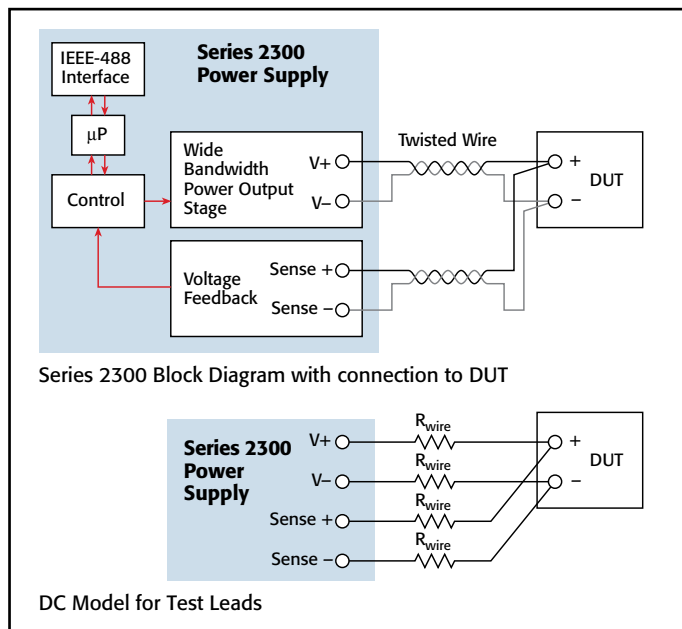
IEEE-488 Interface

Series 2300 Power Supply

μP

Control

Wide Bandwidth Power Output Stage

V+

V–

Twisted Wire

+

–

DUT

Voltage Feedback

Sense +

Sense –

Series 2300 Block Diagram with connection to DUT

Series 2300 Power Supply

V+

V–

Sense +

Sense –

$R_{wire}$

$R_{wire}$

$R_{wire}$

$R_{wire}$

+

–

DUT

DC Model for Test Leads